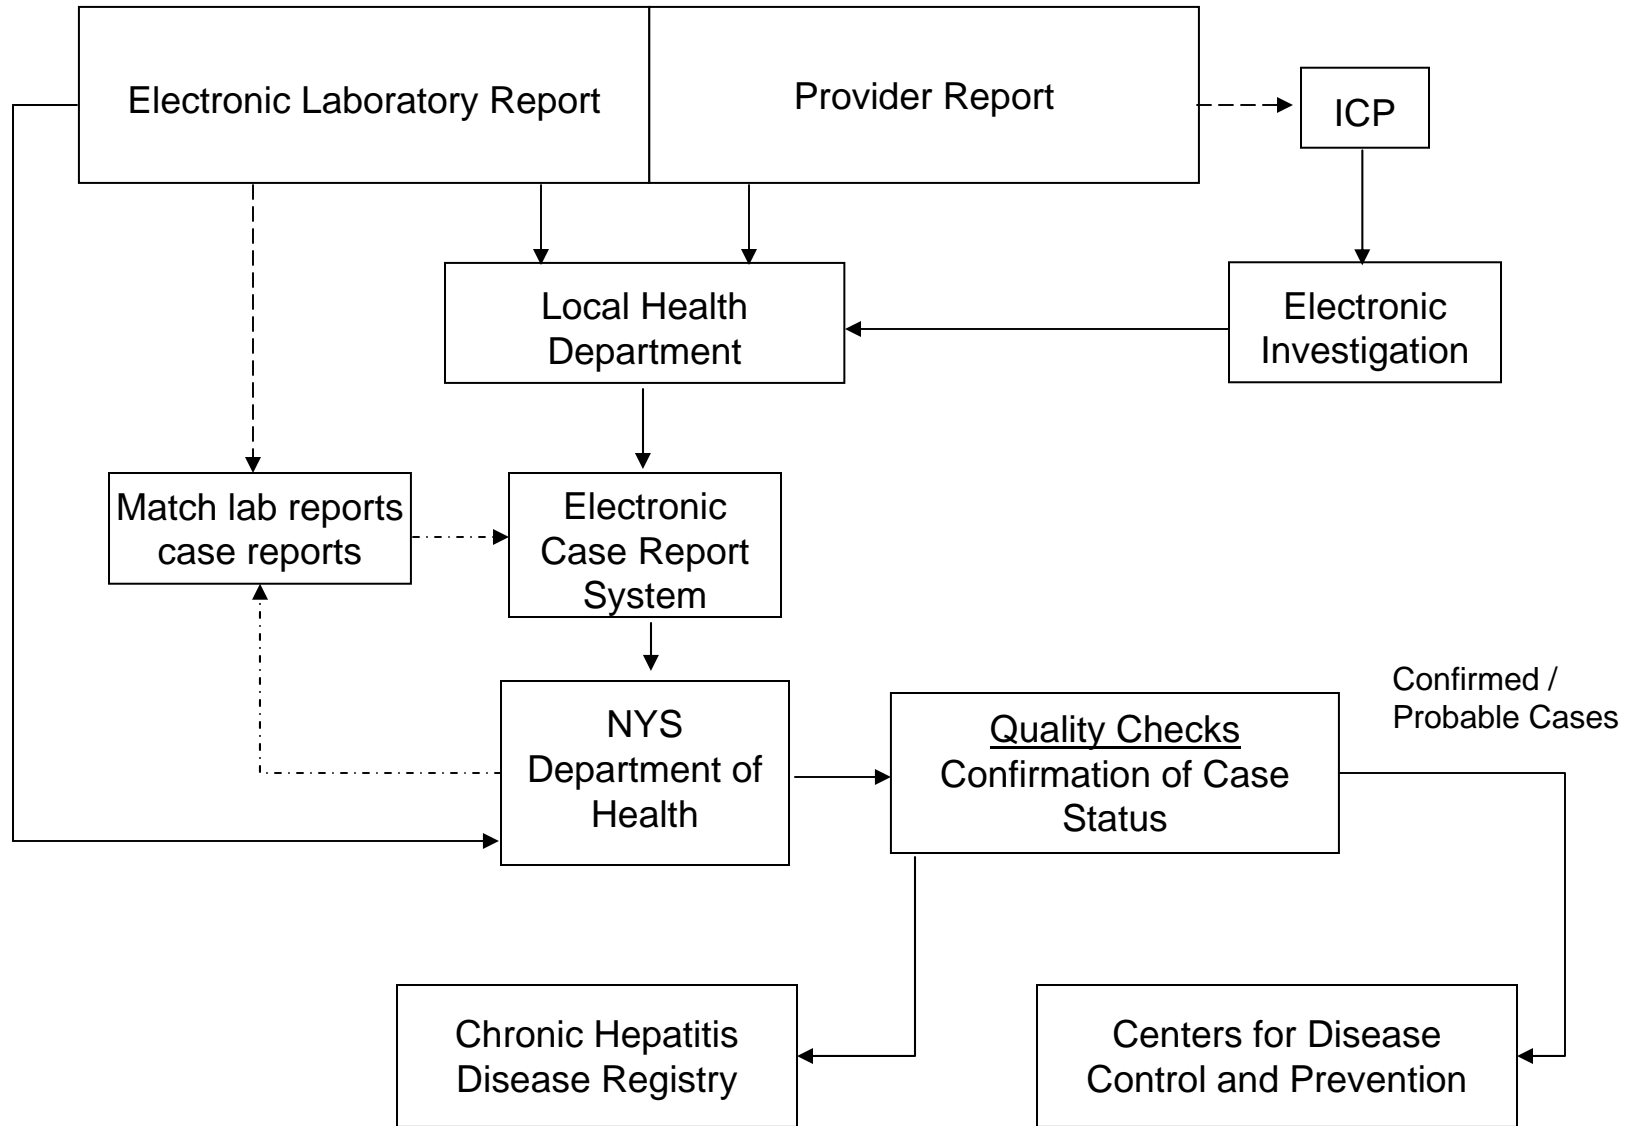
Electronic Laboratory Report

Provider Report

ICP

Local Health Department

Electronic Investigation

Match lab reports case reports

Electronic Case Report System

NYS Department of Health

Quality Checks
Confirmation of Case Status

Confirmed / Probable Cases

Chronic Hepatitis Disease Registry

Centers for Disease Control and Prevention